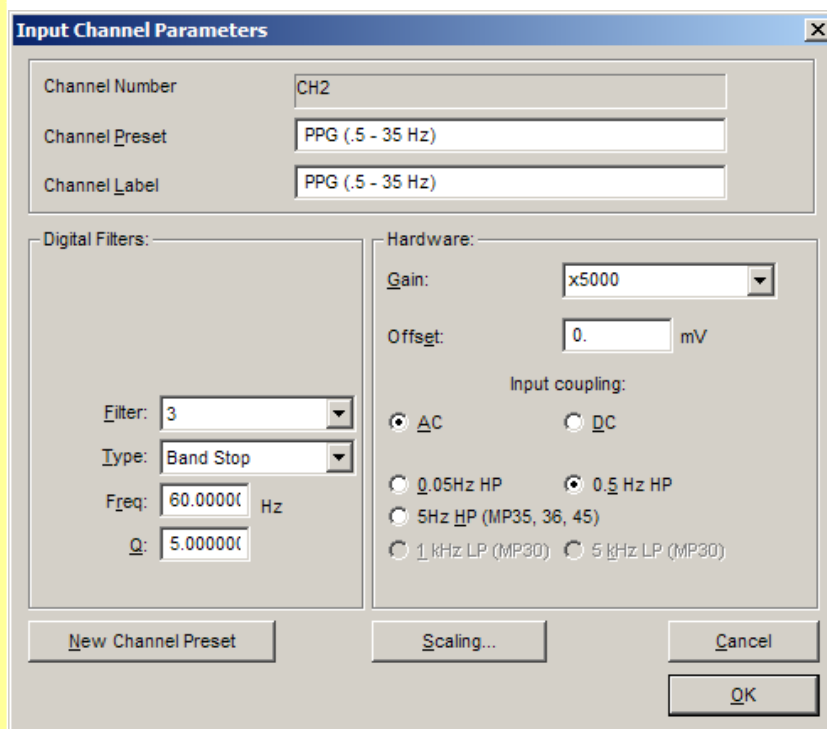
Input Channel Parameters

Channel Number CH2

Channel Preset PPG (.5 - 35 Hz)

Channel Label PPG (.5 - 35 Hz)

Digital Filters:

Filter: 3

Type: Band Stop

Freq: 60.00000 Hz

Q: 5.000000

Hardware:

Gain: x5000

Offset: 0. mV

Input coupling:

AC

DC

0.05Hz HP

0.5 Hz HP

5Hz HP (MP35, 36, 45)

1 kHz LP (MP30)

5 kHz LP (MP30)

New Channel Preset

Scaling...

Cancel

OK